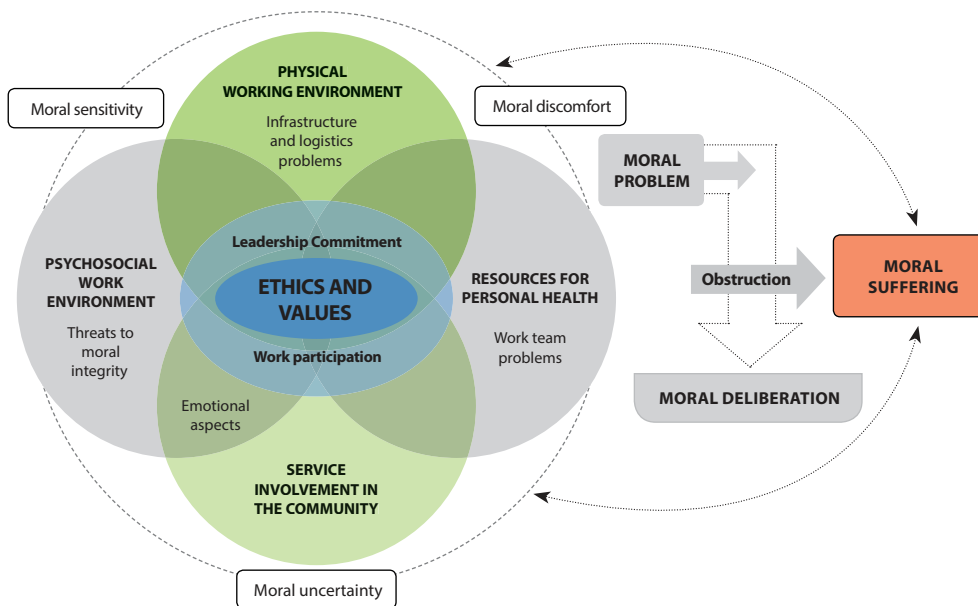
Moral sensitivity

PHYSICAL WORKING ENVIRONMENT

Infrastructure and logistics problems

Moral discomfort

MORAL PROBLEM

PSYCHOSOCIAL WORK ENVIRONMENT

Threats to moral integrity

Leadership Commitment

ETHICS AND VALUES

Work participation

RESOURCES FOR PERSONAL HEALTH

Work team problems

Obstruction

MORAL SUFFERING

MORAL DELIBERATION

Emotional aspects

SERVICE INVOLVEMENT IN THE COMMUNITY

Moral uncertainty